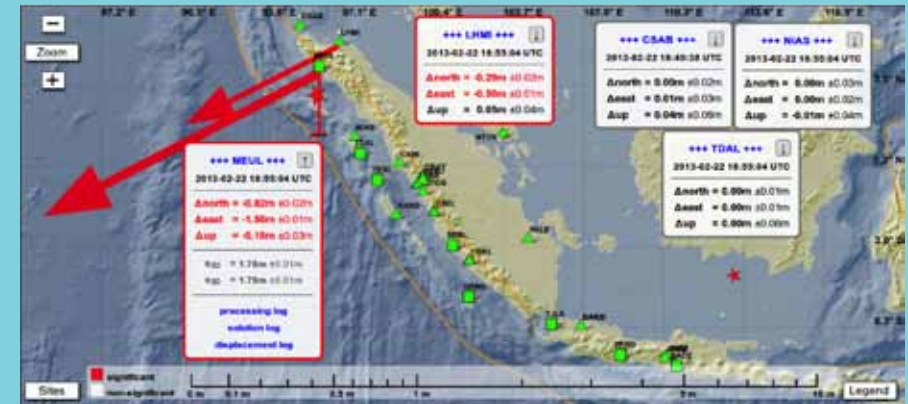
97.2° E
90.5° E
93.9° E
97.1° E
100.4° E
103.7° E
107.0° E
110.3° E
113.6° E
116.9° E

Zoom

+++ LHMI +++
2012-02-22 18:55:04 UTC
Δnorth = -0.29m ±0.02m
Δeast = -0.90m ±0.01m
Δup = 0.05m ±0.04m

+++ CSAB +++
2012-02-22 18:40:38 UTC
Δnorth = 0.00m ±0.02m
Δeast = 0.01m ±0.03m
Δup = 0.04m ±0.09m

+++ NIAS +++
2012-02-22 18:55:04 UTC
Δnorth = 0.00m ±0.03m
Δeast = 0.00m ±0.02m
Δup = -0.01m ±0.04m

+++ MEUL +++
2012-02-22 18:55:04 UTC
Δnorth = -0.62m ±0.02m
Δeast = -1.56m ±0.01m
Δup = -0.16m ±0.03m
$\Delta_{H}$ = 1.78m ±0.01m
$\Delta_{3D}$ = 1.79m ±0.01m
processing log
solution log
displacement log

+++ TDAL +++
2012-02-22 18:55:04 UTC
Δnorth = 0.00m ±0.01m
Δeast = 0.00m ±0.01m
Δup = 0.00m ±0.06m

Sites
significant
non-significant
0 m
0.1 m
0.5 m
1 m
5 m
10 m
Legend